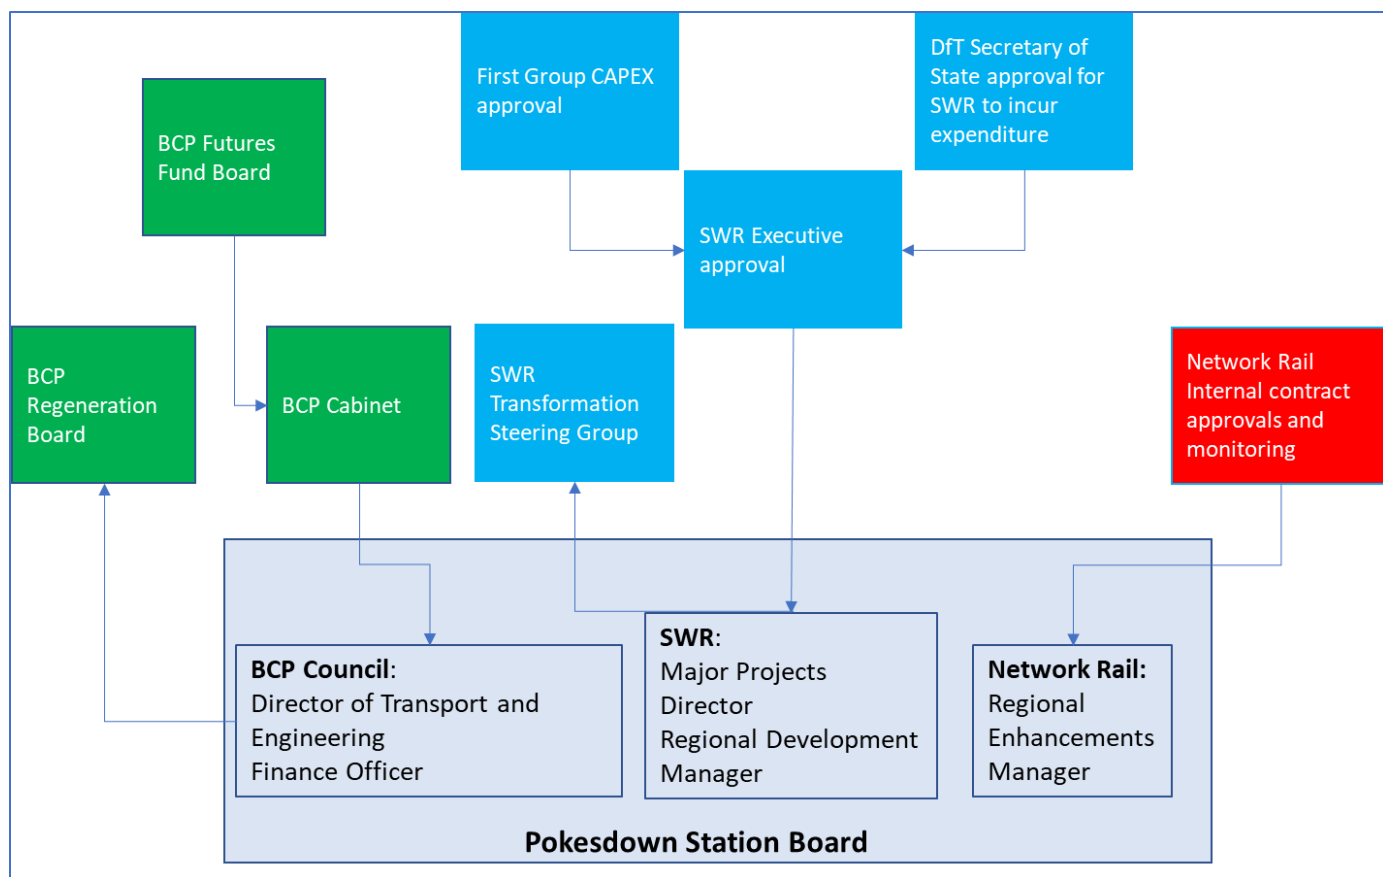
First Group CAPEX approval

DfT Secretary of State approval for SWR to incur expenditure

BCP Futures Fund Board

SWR Executive approval

BCP Regeneration Board

BCP Cabinet

SWR Transformation Steering Group

Network Rail Internal contract approvals and monitoring

**BCP Council**:
Director of Transport and Engineering
Finance Officer

**SWR**:
Major Projects Director
Regional Development Manager

**Network Rail:**
Regional Enhancements Manager

**Pokesdown Station Board**